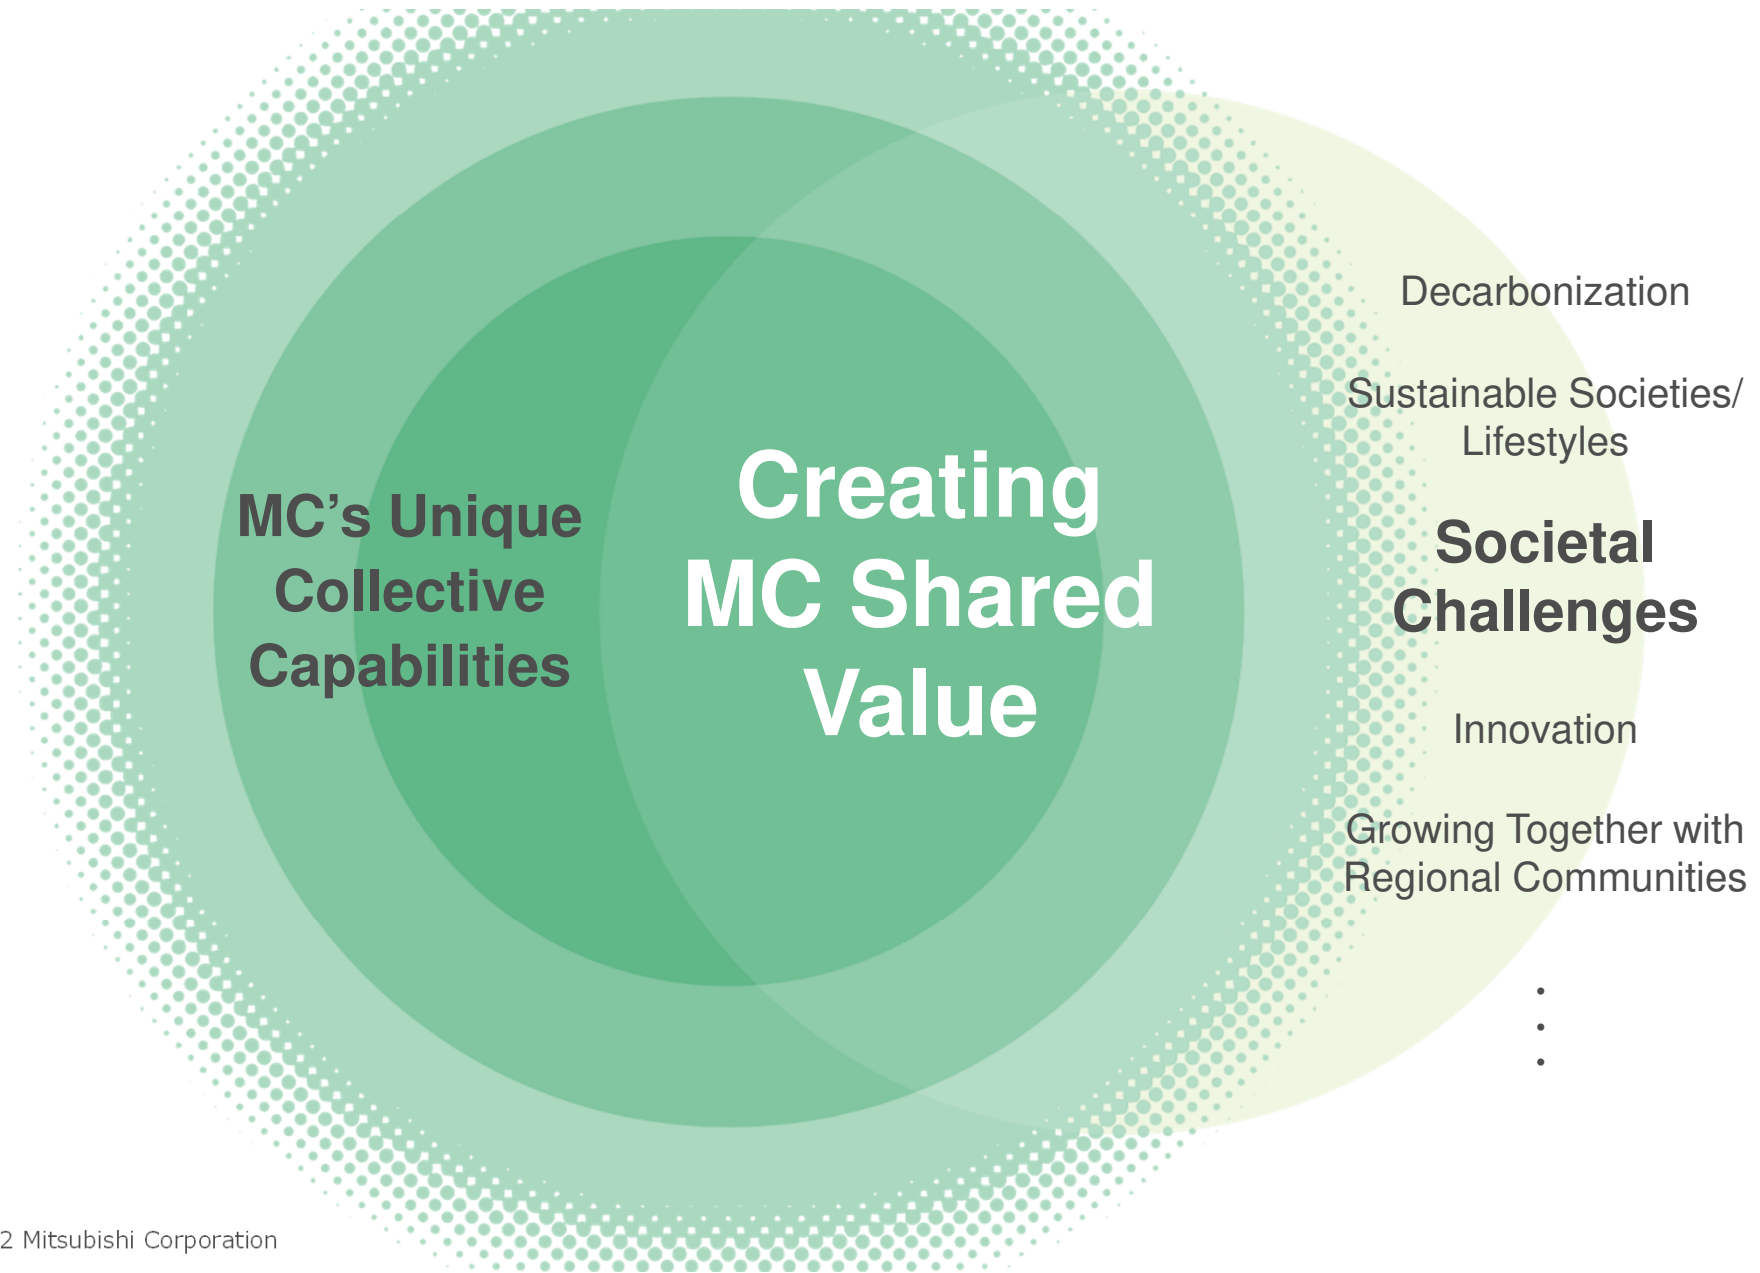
MC's Unique Collective Capabilities

Creating MC Shared Value

Decarbonization

Sustainable Societies/ Lifestyles

Societal Challenges

Innovation

Growing Together with Regional Communities

・
・
・

2 Mitsubishi Corporation